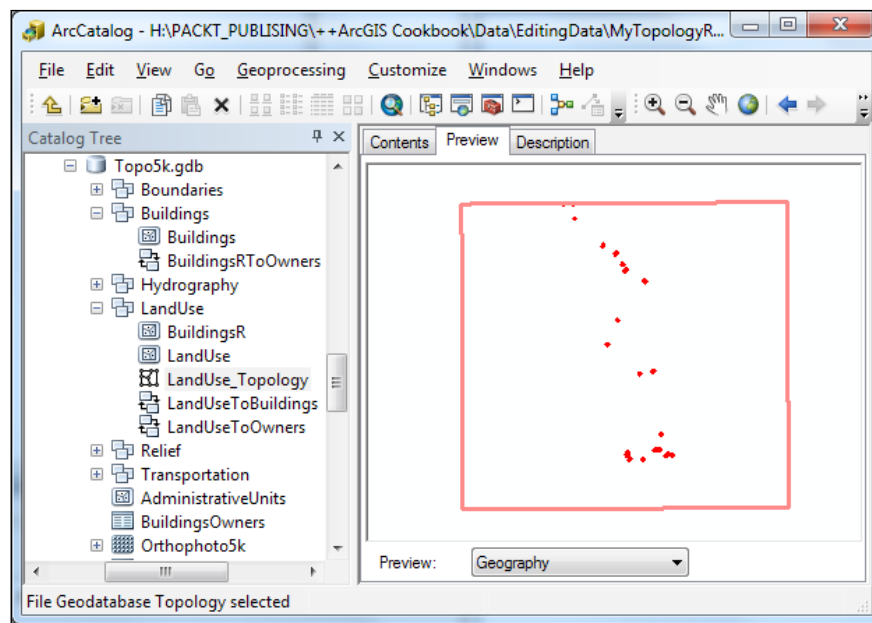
ArcCatalog - H:\PACKT_PUBLISHING\++ArcGIS Cookbook\Data\EditingData\MyTopologyR...

File Edit View Go Geoprocessing Customize Windows Help

Catalog Tree

Topo5k.gdb
Boundaries
Buildings
Buildings
BuildingsRToOwners
Hydrography
LandUse
BuildingsR
LandUse
LandUse_Topology
LandUseToBuildings
LandUseToOwners
Relief
Transportation
AdministrativeUnits
BuildingsOwners
Orthophoto5k

Contents Preview Description

Preview: Geography

File Geodatabase Topology selected